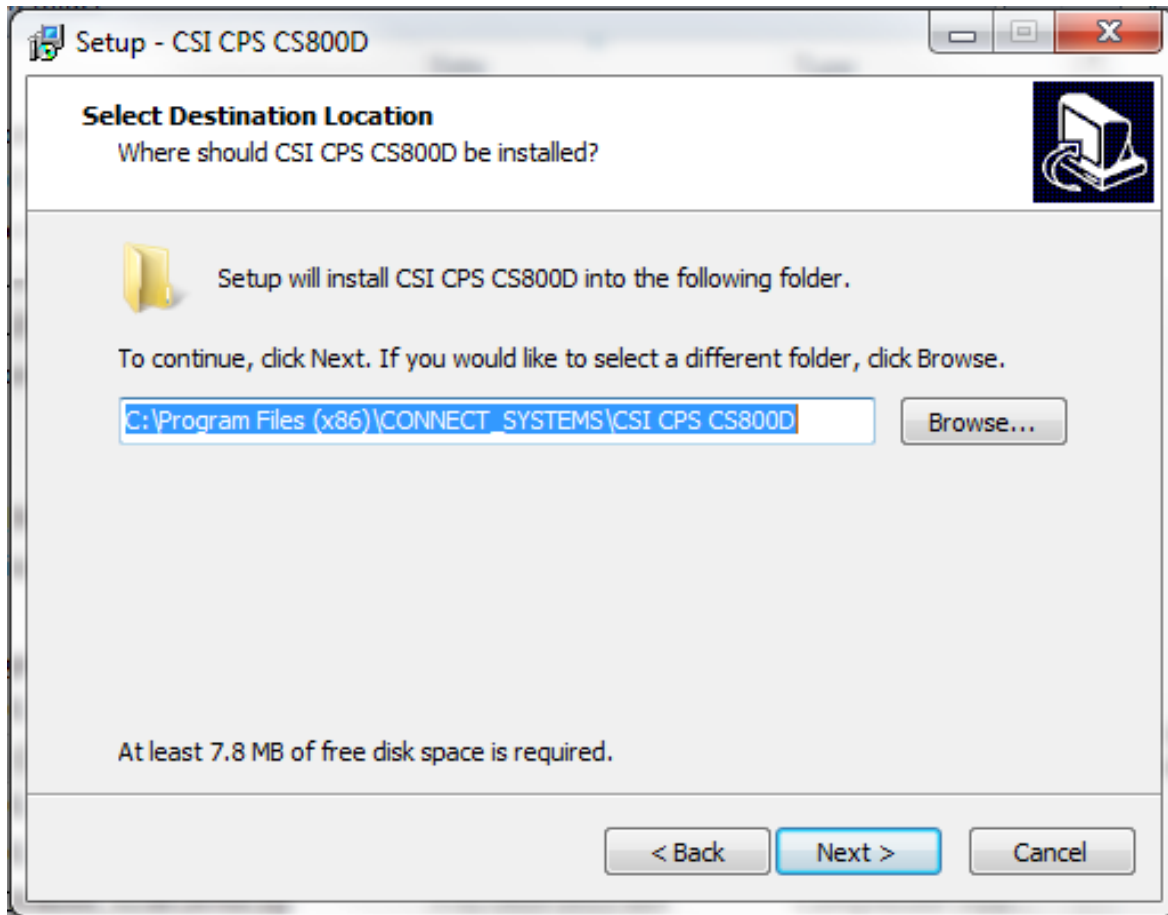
Setup - CSI CPS CS800D

Select Destination Location
Where should CSI CPS CS800D be installed?

Setup will install CSI CPS CS800D into the following folder.

To continue, click Next. If you would like to select a different folder, click Browse.

C:\Program Files (x86)\CONNECT_SYSTEMS\CSI CPS CS800D

Browse...

At least 7.8 MB of free disk space is required.

< Back

Next >

Cancel